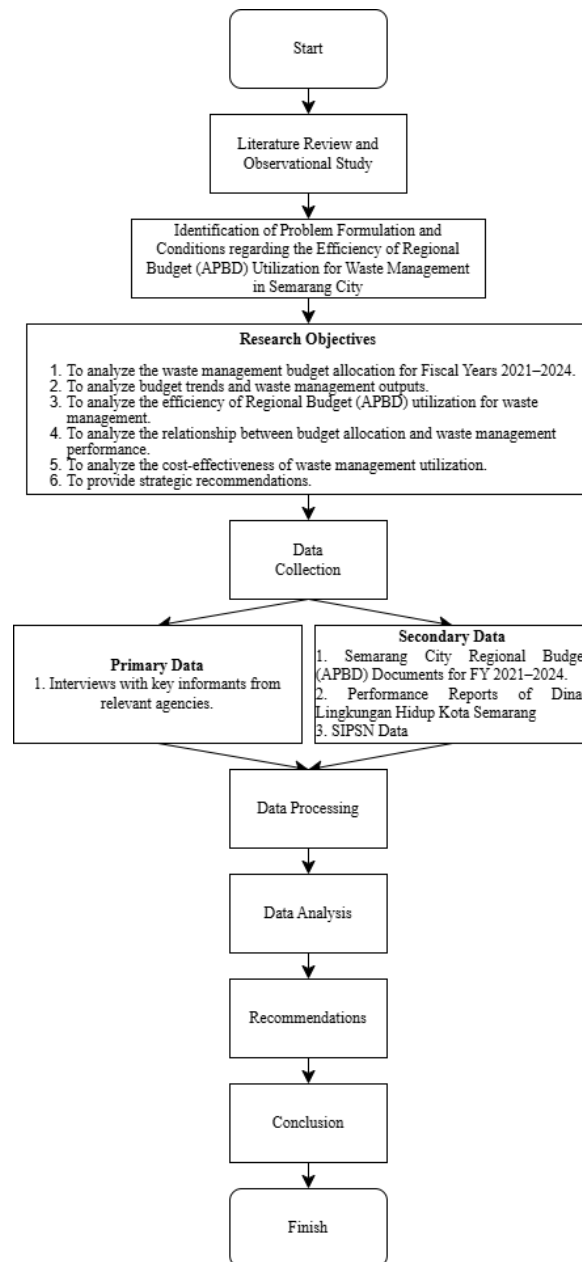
Start

Literature Review and Observational Study

Identification of Problem Formulation and Conditions regarding the Efficiency of Regional Budget (APBD) Utilization for Waste Management in Semarang City

Research Objectives

1. To analyze the waste management budget allocation for Fiscal Years 2021–2024.
2. To analyze budget trends and waste management outputs.
3. To analyze the efficiency of Regional Budget (APBD) utilization for waste management.
4. To analyze the relationship between budget allocation and waste management performance.
5. To analyze the cost-effectiveness of waste management utilization.
6. To provide strategic recommendations.

Data Collection

Primary Data
1. Interviews with key informants from relevant agencies.

Secondary Data
1. Semarang City Regional Budge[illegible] (APBD) Documents for FY 2021–2024.
2. Performance Reports of Dina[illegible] Lingkungan Hidup Kota Semarang
3. SIPSN Data

Data Processing

Data Analysis

Recommendations

Conclusion

Finish